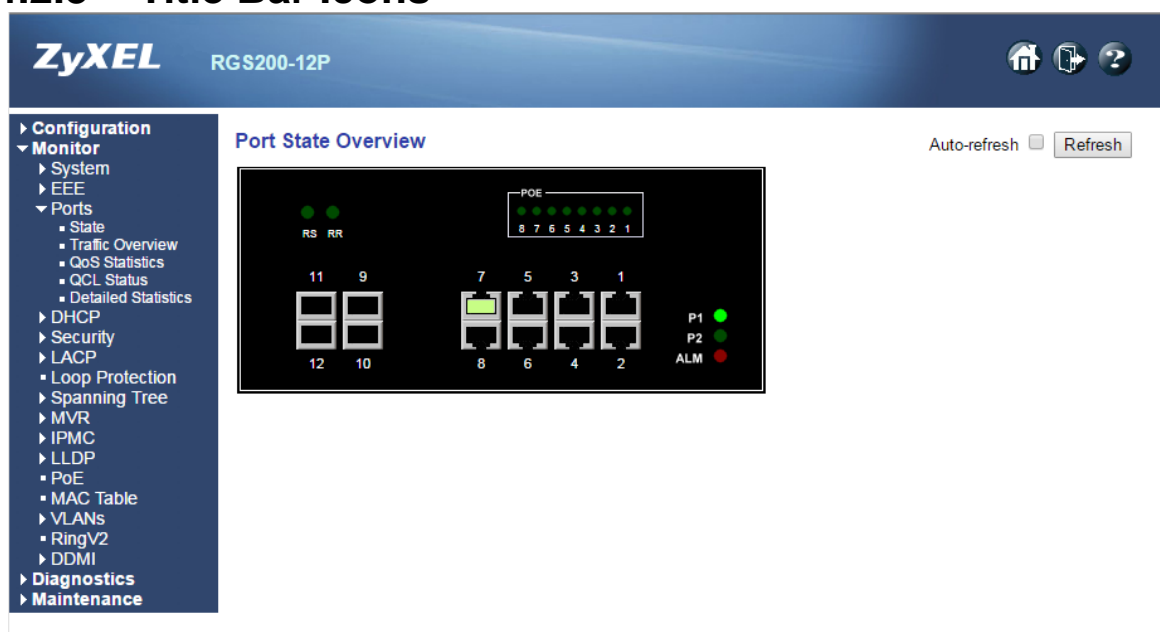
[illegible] Title Bar Icons

ZyXEL RGS200-12P

▸ Configuration
▾ Monitor
▸ System
▸ EEE
▾ Ports
▪ State
▪ Traffic Overview
▪ QoS Statistics
▪ QCL Status
▪ Detailed Statistics
▸ DHCP
▸ Security
▸ LACP
▪ Loop Protection
▸ Spanning Tree
▸ MVR
▸ IPMC
▸ LLDP
▪ PoE
▪ MAC Table
▸ VLANs
▪ RingV2
▸ DDMI
▸ Diagnostics
▸ Maintenance

Port State Overview

Auto-refresh Refresh

POE
8 7 6 5 4 3 2 1
RS RR
11 9 7 5 3 1
12 10 8 6 4 2
P1
P2
ALM